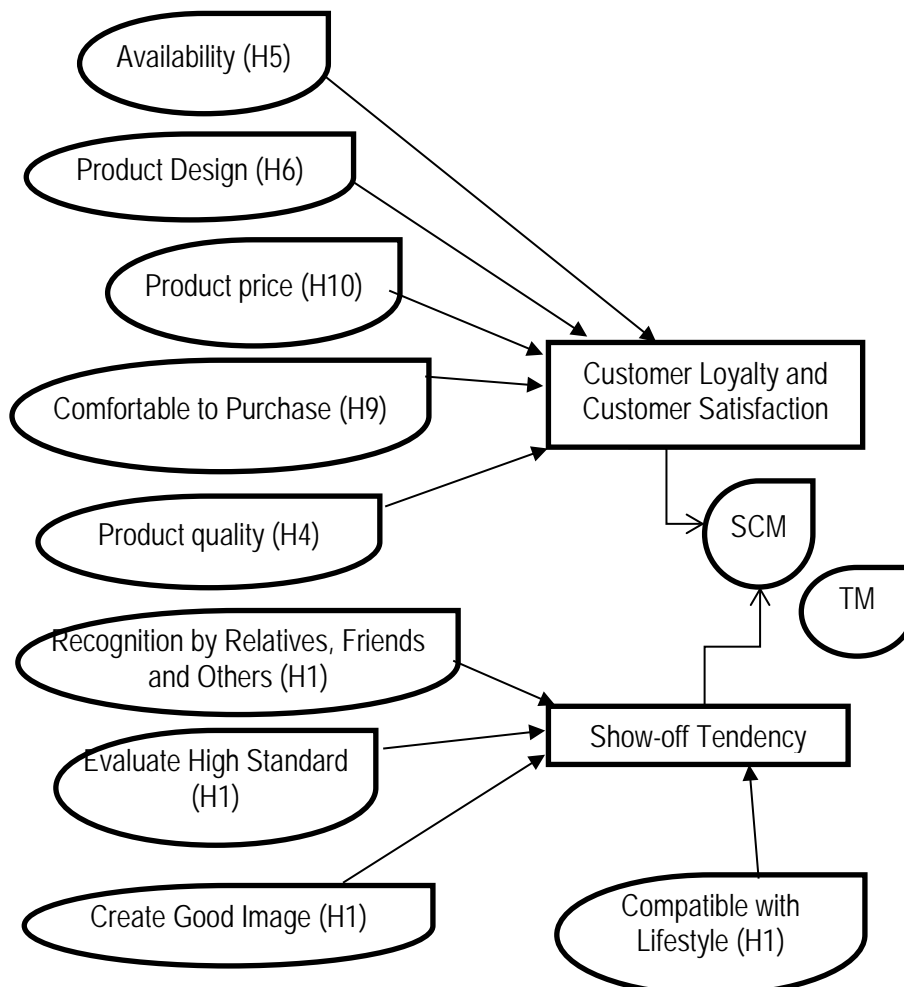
Availability (H5)

Product Design (H6)

Product price (H10)

Comfortable to Purchase (H9)

Customer Loyalty and Customer Satisfaction

Product quality (H4)

SCM

TM

Recognition by Relatives, Friends and Others (H1)

Evaluate High Standard (H1)

Show-off Tendency

Create Good Image (H1)

Compatible with Lifestyle (H1)